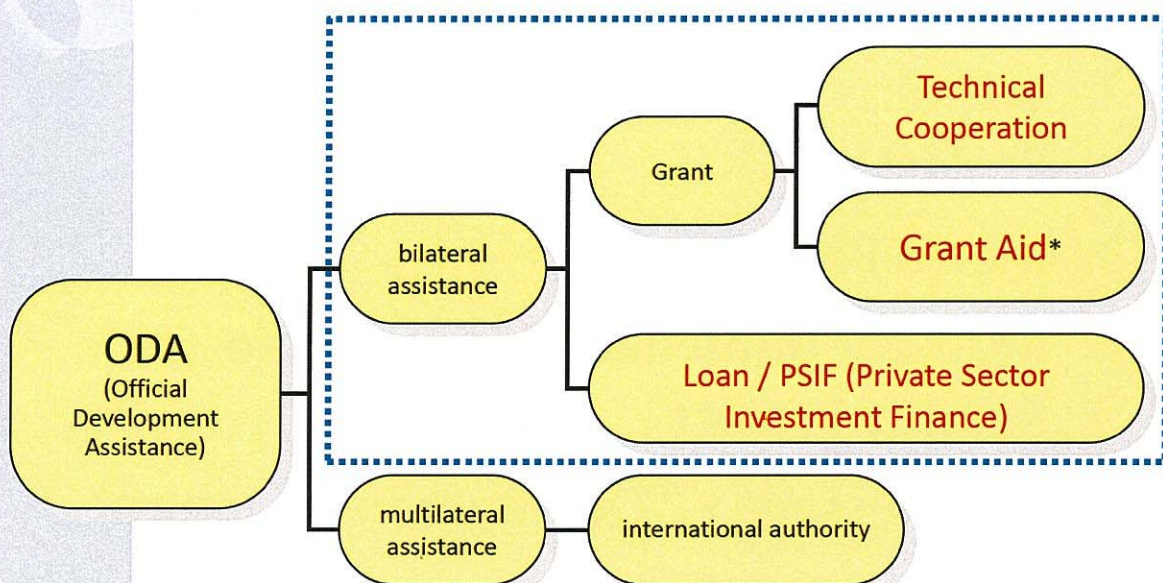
ODA
(Official Development Assistance)

bilateral assistance

Grant

Technical Cooperation

Grant Aid*

Loan / PSIF (Private Sector Investment Finance)

multilateral assistance

international authority